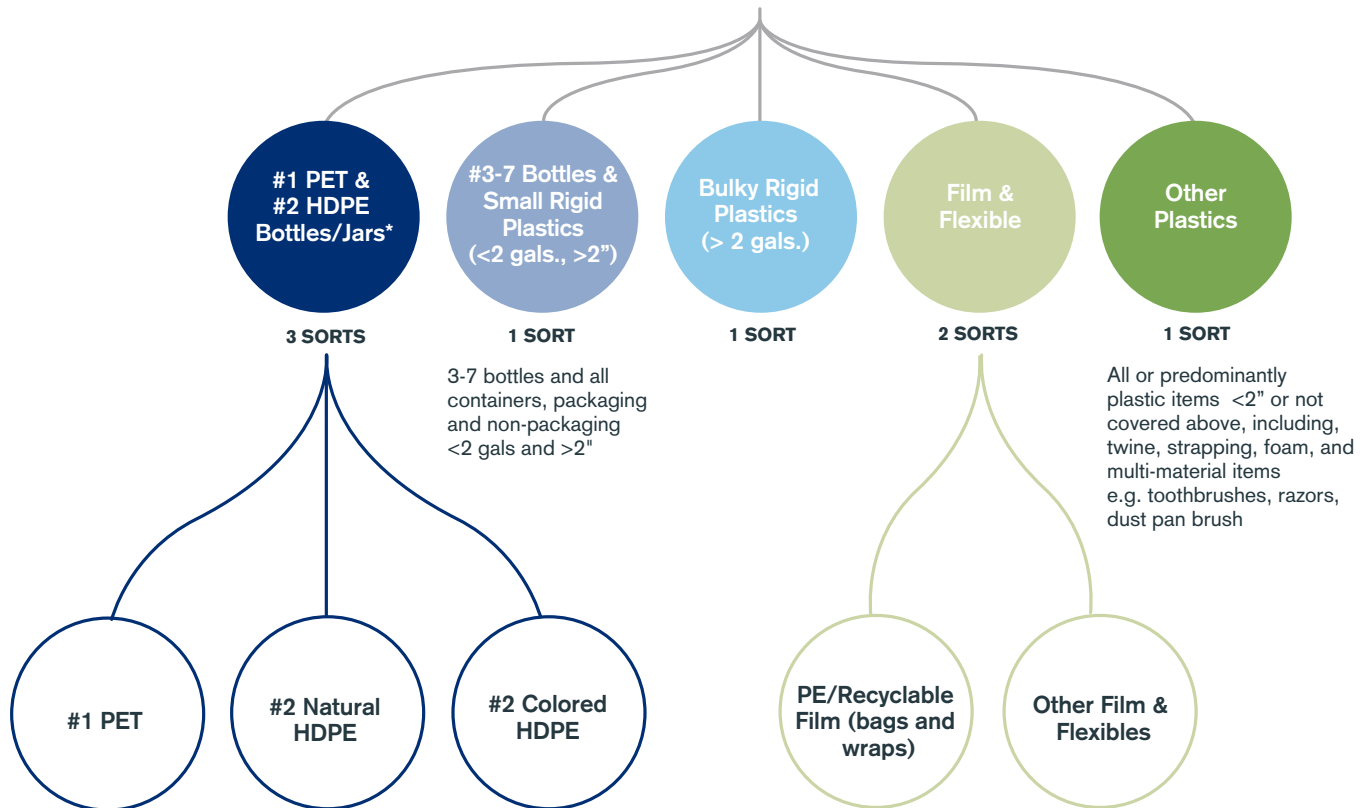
#1 PET & #2 HDPE Bottles/Jars*

3 SORTS

#3-7 Bottles & Small Rigid Plastics (<2 gals., >2”)

1 SORT

3-7 bottles and all containers, packaging and non-packaging <2 gals and >2"

Bulky Rigid Plastics (> 2 gals.)

1 SORT

Film & Flexible

2 SORTS

Other Plastics

1 SORT

All or predominantly plastic items <2” or not covered above, including, twine, strapping, foam, and multi-material items e.g. toothbrushes, razors, dust pan brush

#1 PET

#2 Natural HDPE

#2 Colored HDPE

PE/Recyclable Film (bags and wraps)

Other Film & Flexibles